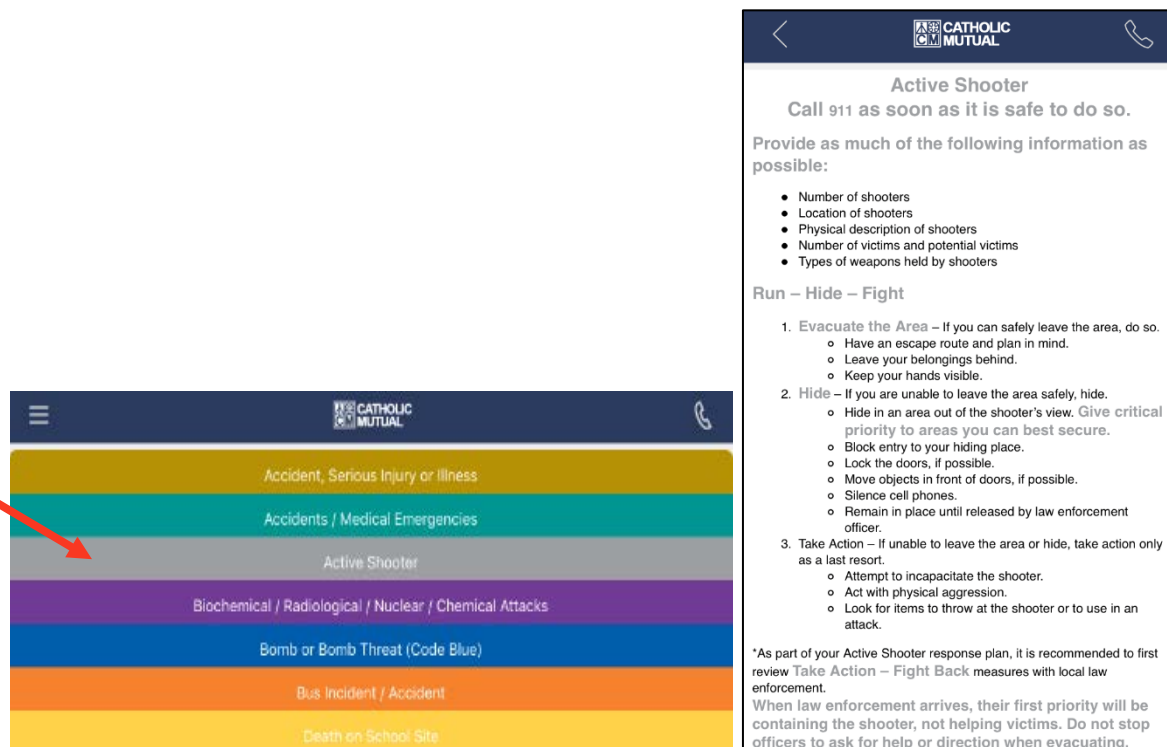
CATHOLIC MUTUAL

Accident, Serious Injury or Illness

Accidents / Medical Emergencies

Active Shooter

Biochemical / Radiological / Nuclear / Chemical Attacks

Bomb or Bomb Threat (Code Blue)

Bus Incident / Accident

Death on School Site

CATHOLIC MUTUAL

Active Shooter

Call 911 as soon as it is safe to do so.

Provide as much of the following information as possible:

- Number of shooters
- Location of shooters
- Physical description of shooters
- Number of victims and potential victims
- Types of weapons held by shooters

Run – Hide – Fight

1. Evacuate the Area – If you can safely leave the area, do so.
   - Have an escape route and plan in mind.
   - Leave your belongings behind.
   - Keep your hands visible.
2. Hide – If you are unable to leave the area safely, hide.
   - Hide in an area out of the shooter's view. Give critical priority to areas you can best secure.
   - Block entry to your hiding place.
   - Lock the doors, if possible.
   - Move objects in front of doors, if possible.
   - Silence cell phones.
   - Remain in place until released by law enforcement officer.
3. Take Action – If unable to leave the area or hide, take action only as a last resort.
   - Attempt to incapacitate the shooter.
   - Act with physical aggression.
   - Look for items to throw at the shooter or to use in an attack.

*As part of your Active Shooter response plan, it is recommended to first review Take Action – Fight Back measures with local law enforcement.

When law enforcement arrives, their first priority will be containing the shooter, not helping victims. Do not stop officers to ask for help or direction when evacuating.